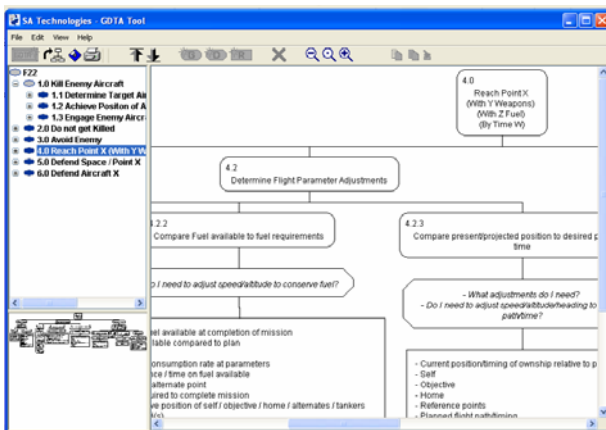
SA Technologies - GDTA Tool

File Edit View Help

F22
1.0 Kill Enemy Aircraft
1.1 Determine Target Air
1.2 Achieve Positon of A
1.3 Engage Enemy Aircr
2.0 Do not get Killed
3.0 Avoid Enemy
4.0 Reach Point X (With Y W
5.0 Defend Space / Point X
6.0 Defend Aircraft X

4.0
Reach Point X
(With Y Weapons)
(With Z Fuel)
(By Time W)

4.2
Determine Flight Parameter Adjustments

4.2.2
Compare Fuel available to fuel requirements

4.2.3
Compare present/projected position to desired p time

o I need to adjust speed/altitude to conserve fuel?

- What adjustments do I need?
- Do I need to adjust speed/altitude/heading to path/time?

el available at completion of mission
ilable compared to plan

onsumption rate at parameters
ce / time on fuel available
alternate point
uired to complete mission
e position of self / objective / home / alternates / tankers
(s)

- Current position/timing of ownship relative to p
- Self
- Objective
- Home
- Reference points
- Planned flight path/timing